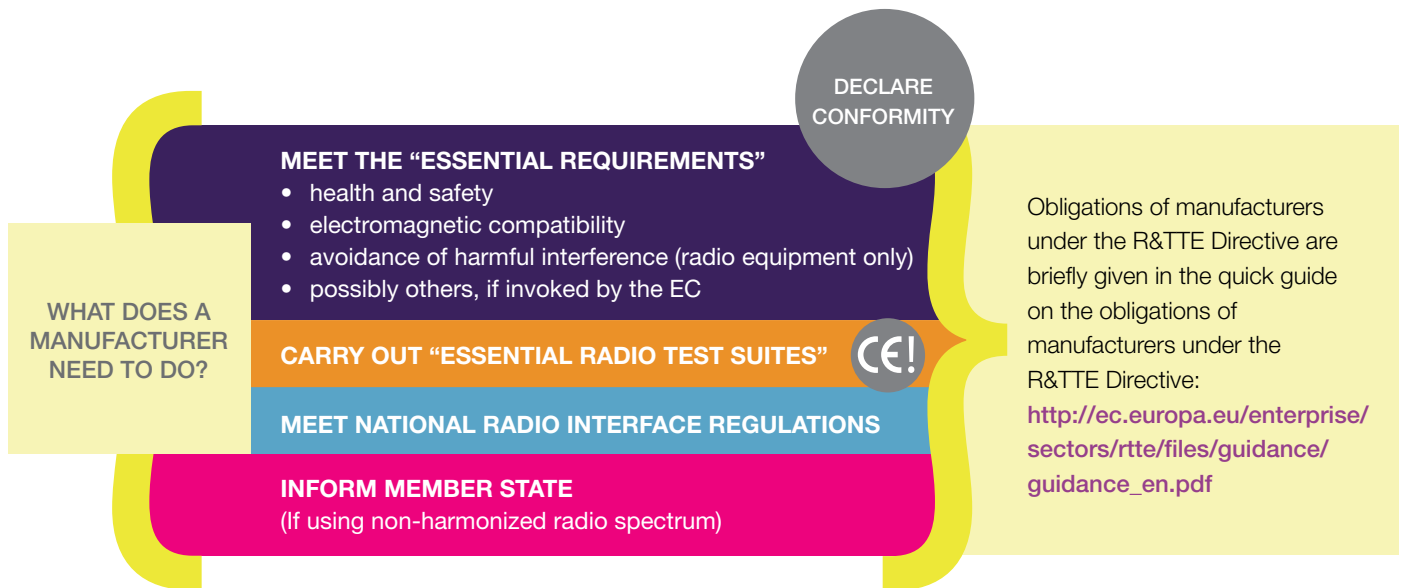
WHAT DOES A MANUFACTURER NEED TO DO?

DECLARE CONFORMITY

MEET THE “ESSENTIAL REQUIREMENTS”
• health and safety
• electromagnetic compatibility
• avoidance of harmful interference (radio equipment only)
• possibly others, if invoked by the EC

CARRY OUT “ESSENTIAL RADIO TEST SUITES”

CE!

MEET NATIONAL RADIO INTERFACE REGULATIONS

INFORM MEMBER STATE
(If using non-harmonized radio spectrum)

Obligations of manufacturers under the R&TTE Directive are briefly given in the quick guide on the obligations of manufacturers under the R&TTE Directive: http://ec.europa.eu/enterprise/sectors/rtte/files/guidance/guidance_en.pdf